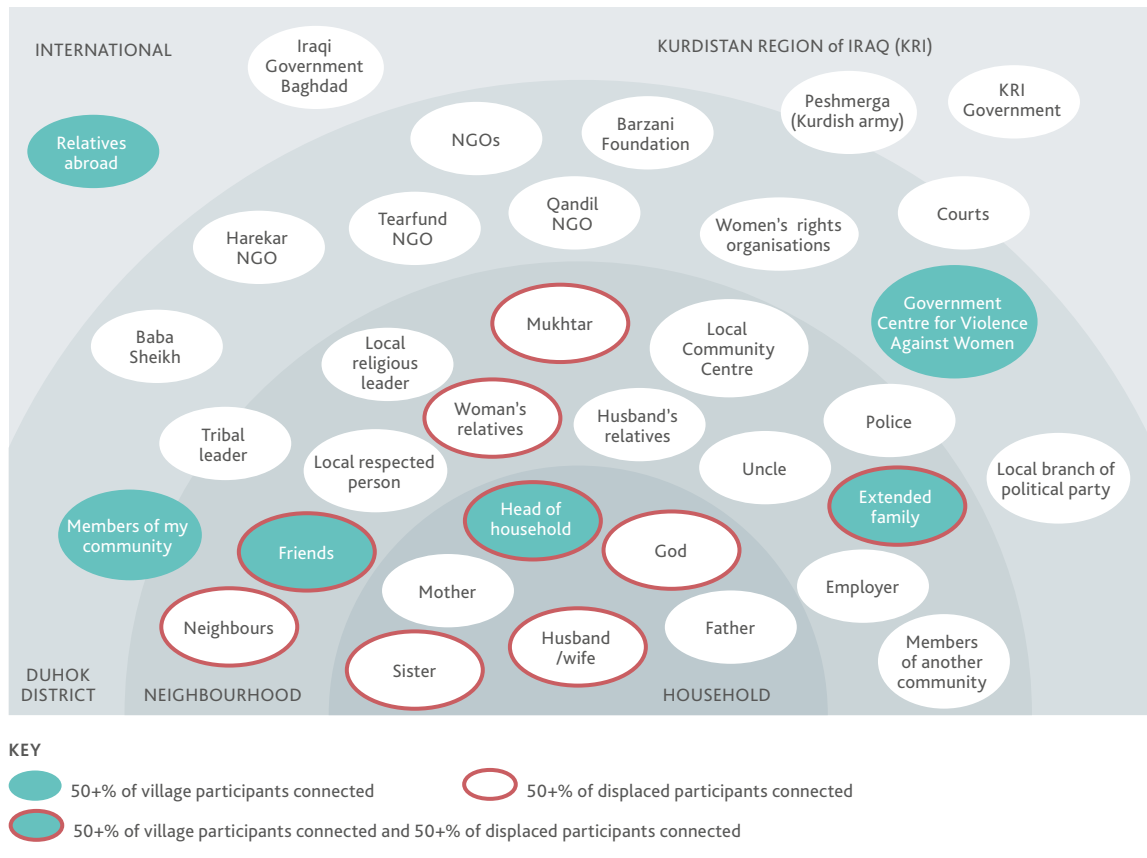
INTERNATIONAL

Iraqi Government Baghdad

KURDISTAN REGION of IRAQ (KRI)

Relatives abroad

NGOs

Barzani Foundation

Peshmerga (Kurdish army)

KRI Government

Harekar NGO

Tearfund NGO

Qandil NGO

Women's rights organisations

Courts

Mukhtar

Local Community Centre

Government Centre for Violence Against Women

Baba Sheikh

Local religious leader

Woman's relatives

Husband's relatives

Police

Tribal leader

Local respected person

Uncle

Local branch of political party

Head of household

Extended family

Members of my community

Friends

God

Mother

Employer

Neighbours

Father

Husband /wife

Sister

Members of another community

DUHOK DISTRICT

NEIGHBOURHOOD

HOUSEHOLD

KEY

50+% of village participants connected

50+% of displaced participants connected

50+% of village participants connected and 50+% of displaced participants connected